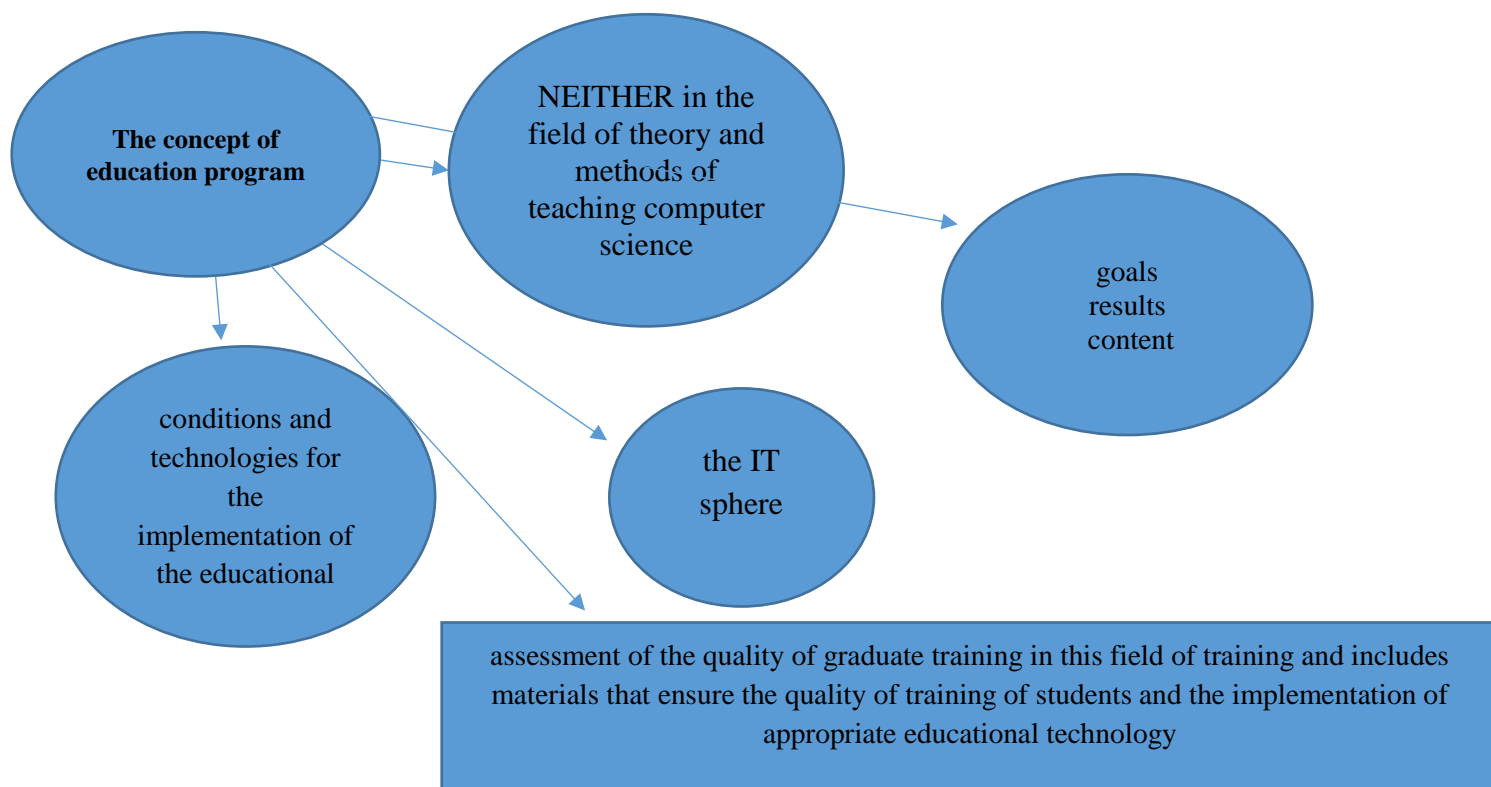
The concept of education program

NEITHER in the field of theory and methods of teaching computer science

goals
results
content

conditions and technologies for the implementation of the educational

the IT sphere

assessment of the quality of graduate training in this field of training and includes materials that ensure the quality of training of students and the implementation of appropriate educational technology